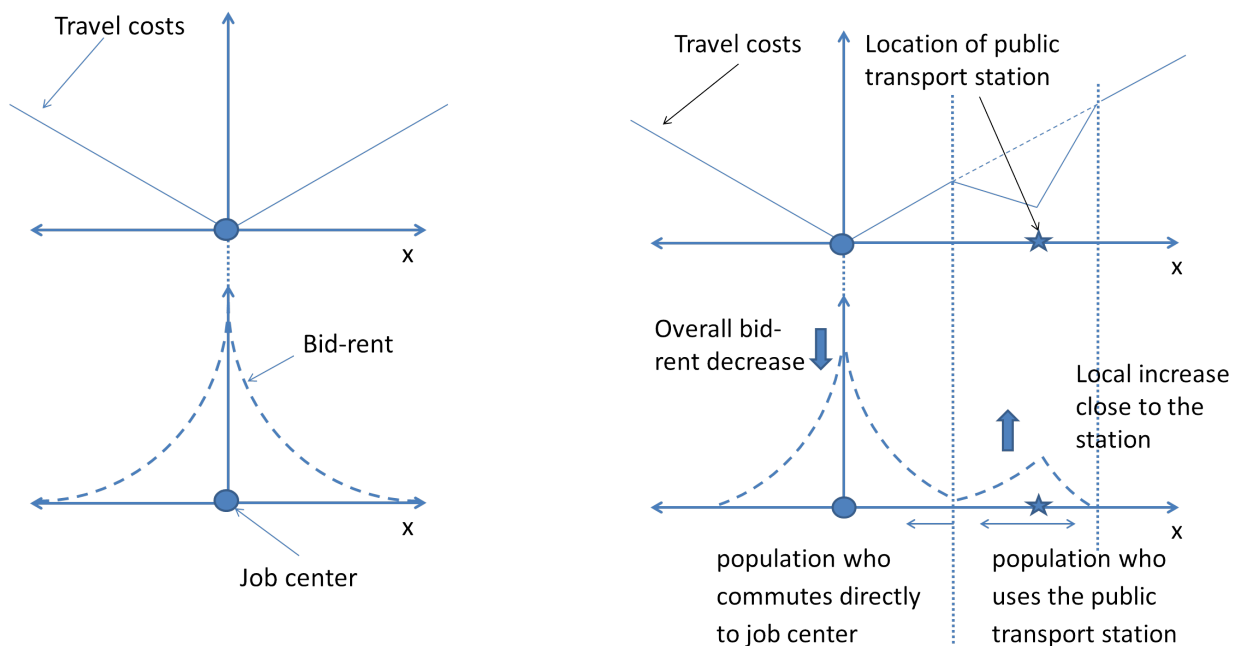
Travel costs

x

Bid-rent

x

Job center

Travel costs

Location of public transport station

x

Overall bid-rent decrease

Local increase close to the station

x

population who commutes directly to job center

population who uses the public transport station